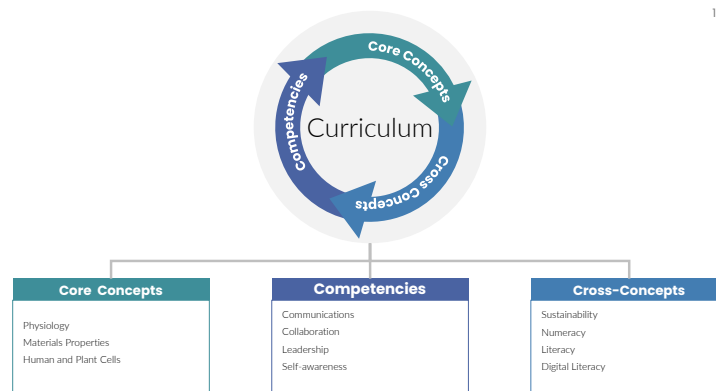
1

Core Concepts

Cross Concepts

Competencies

Curriculum

Core Concepts

Physiology
Materials Properties
Human and Plant Cells

Competencies

Communications
Collaboration
Leadership
Self-awareness

Cross-Concepts

Sustainability
Numeracy
Literacy
Digital Literacy